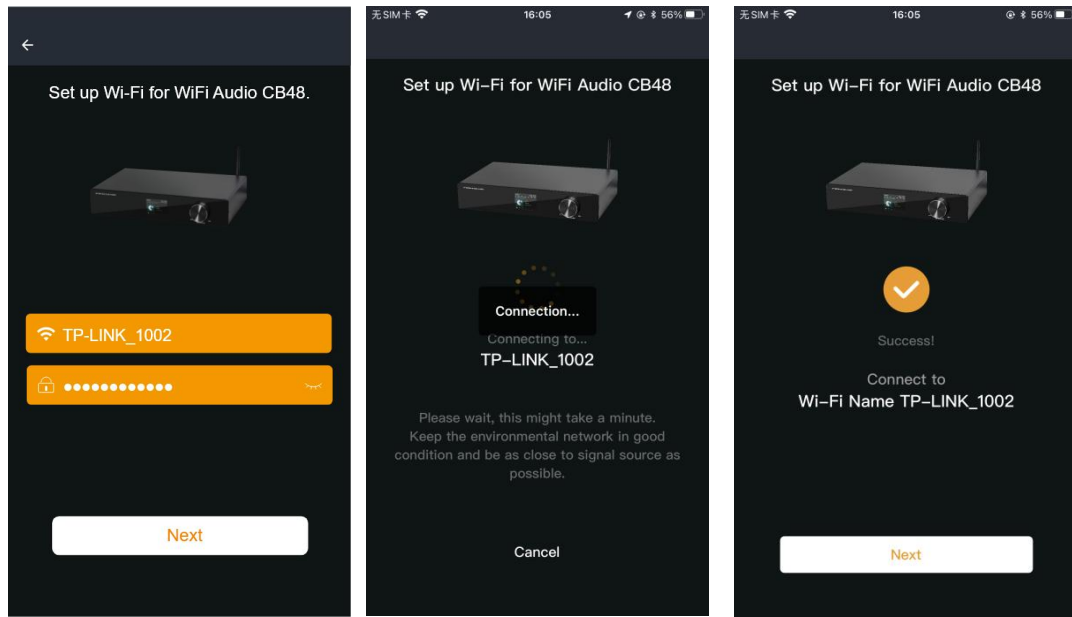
Set up Wi-Fi for WiFi Audio CB48.

TP-LINK_1002

•••••••••••••

Next

无SIM卡 16:05 56%

Set up Wi-Fi for WiFi Audio CB48

Connection...

Connecting to...

TP-LINK_1002

Please wait, this might take a minute. Keep the environmental network in good condition and be as close to signal source as possible.

Cancel

无SIM卡 16:05 56%

Set up Wi-Fi for WiFi Audio CB48

Success!

Connect to

Wi-Fi Name TP-LINK_1002

Next